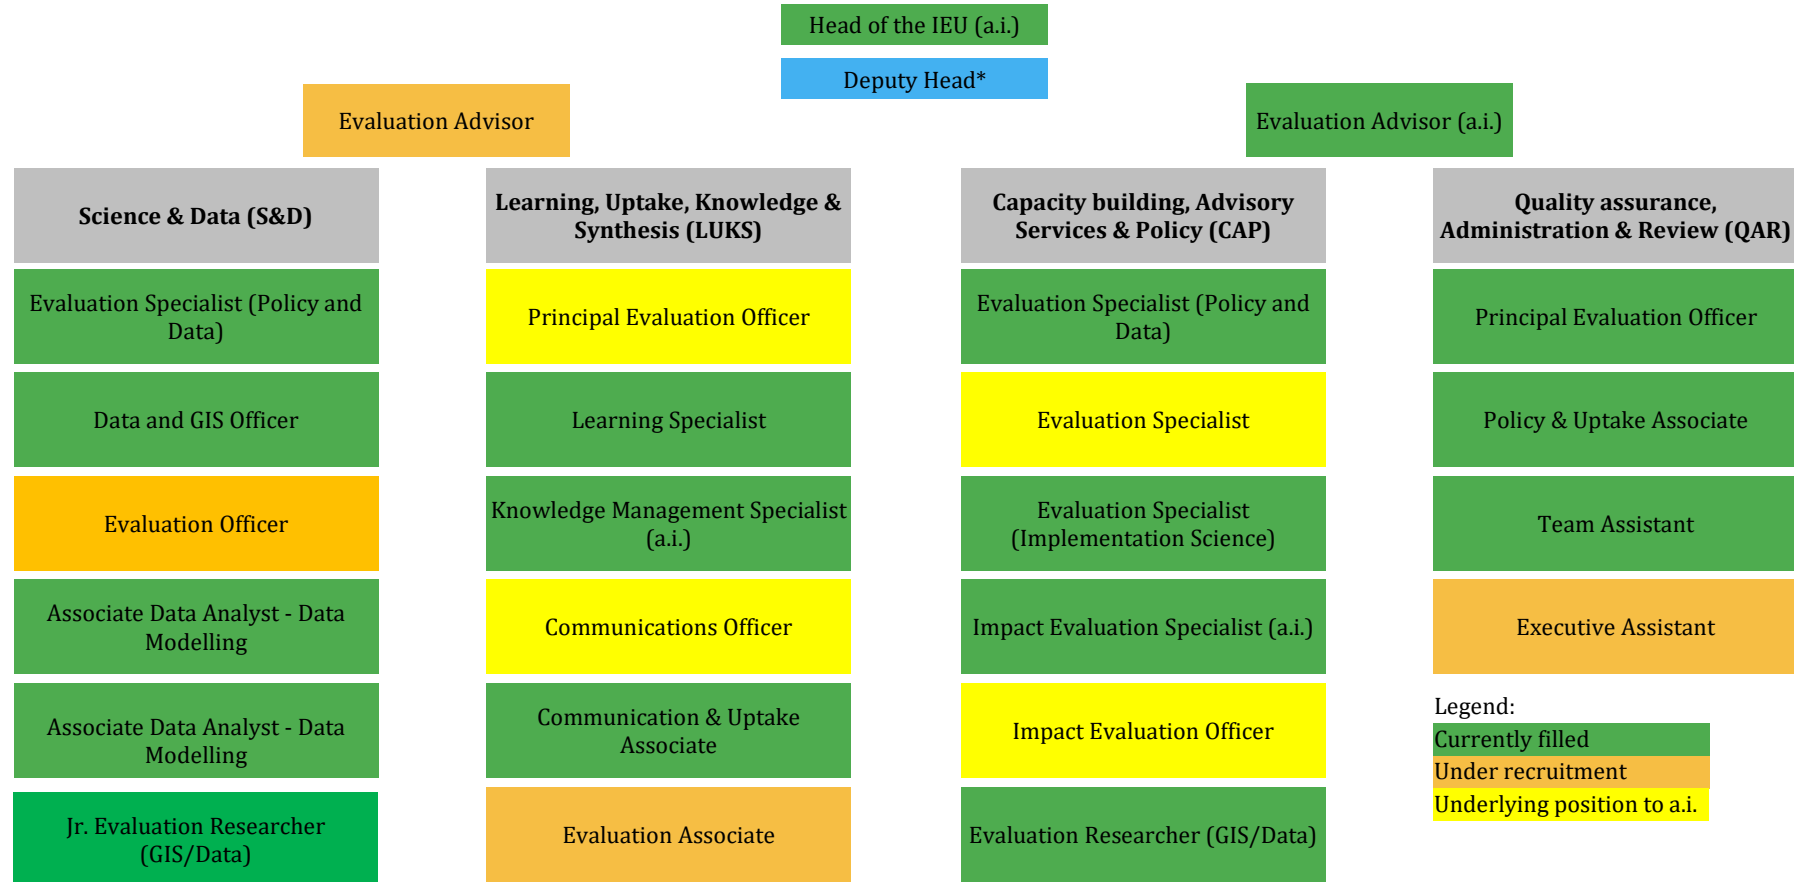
Head of the IEU (a.i.)

Deputy Head*

Evaluation Advisor

Evaluation Advisor (a.i.)

**Science & Data (S&D)**

Evaluation Specialist (Policy and Data)

Data and GIS Officer

Evaluation Officer

Associate Data Analyst - Data Modelling

Associate Data Analyst - Data Modelling

Jr. Evaluation Researcher (GIS/Data)

**Learning, Uptake, Knowledge & Synthesis (LUKS)**

Principal Evaluation Officer

Learning Specialist

Knowledge Management Specialist (a.i.)

Communications Officer

Communication & Uptake Associate

Evaluation Associate

**Capacity building, Advisory Services & Policy (CAP)**

Evaluation Specialist (Policy and Data)

Evaluation Specialist

Evaluation Specialist (Implementation Science)

Impact Evaluation Specialist (a.i.)

Impact Evaluation Officer

Evaluation Researcher (GIS/Data)

**Quality assurance, Administration & Review (QAR)**

Principal Evaluation Officer

Policy & Uptake Associate

Team Assistant

Executive Assistant

Legend:
Currently filled
Under recruitment
Underlying position to a.i.